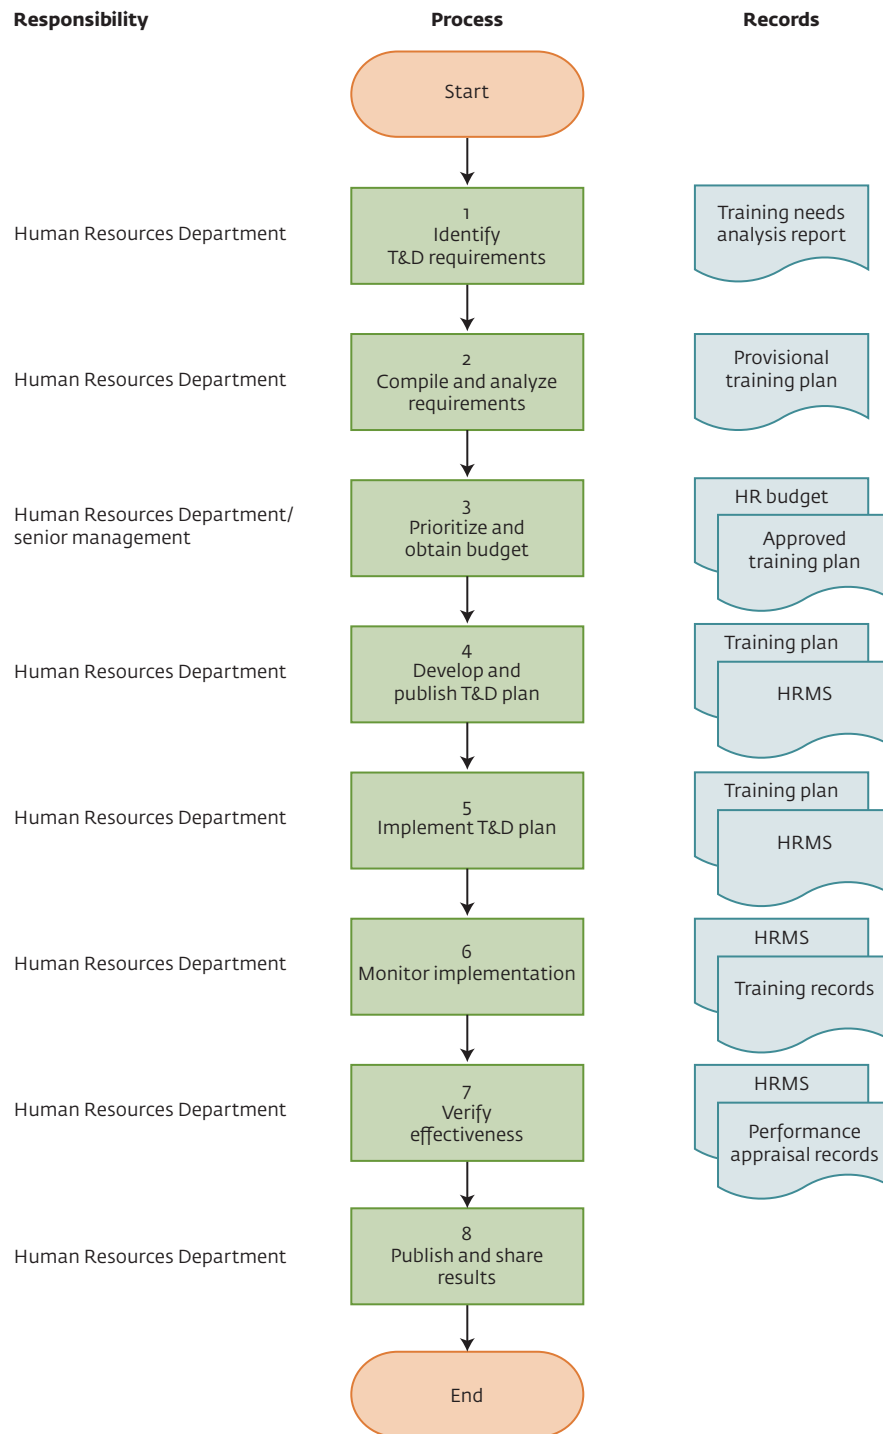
Responsibility

Process

Records

Start

Human Resources Department

1
Identify
T&D requirements

Training needs analysis report

Human Resources Department

2
Compile and analyze requirements

Provisional training plan

Human Resources Department/ senior management

3
Prioritize and obtain budget

HR budget

Approved training plan

Human Resources Department

4
Develop and publish T&D plan

Training plan

HRMS

Human Resources Department

5
Implement T&D plan

Training plan

HRMS

Human Resources Department

6
Monitor implementation

HRMS

Training records

Human Resources Department

7
Verify effectiveness

HRMS

Performance appraisal records

Human Resources Department

8
Publish and share results

End